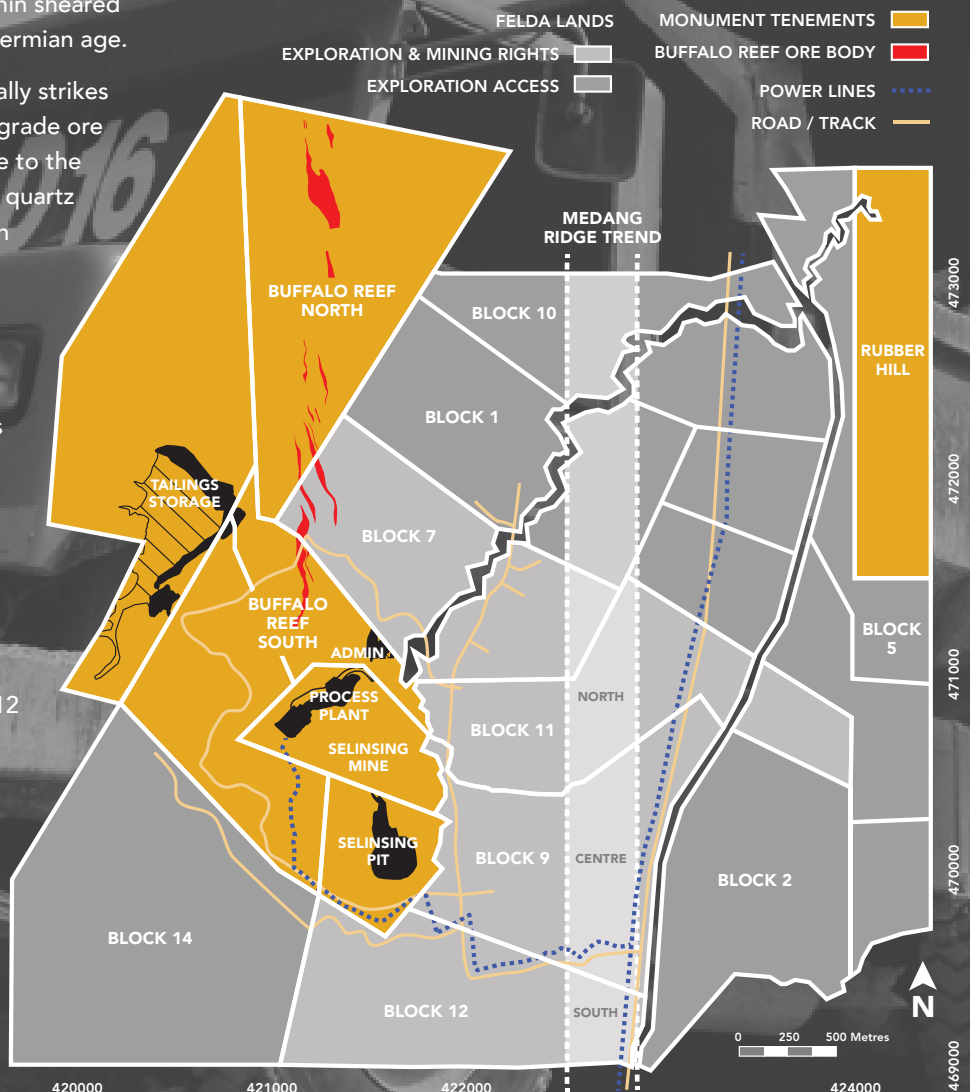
hin sheared
ermian age.

ally strikes
grade ore
e to the
quartz
n

12

FELDA LANDS
EXPLORATION & MINING RIGHTS
EXPLORATION ACCESS
MONUMENT TENEMENTS
BUFFALO REEF ORE BODY
POWER LINES
ROAD / TRACK

MEDANG RIDGE TREND

BUFFALO REEF NORTH
BLOCK 10
BLOCK 1
RUBBER HILL
TAILINGS STORAGE
BLOCK 7
BUFFALO REEF SOUTH
ADMIN
BLOCK 5
PROCESS PLANT
NORTH
SELINSING MINE
BLOCK 11
SELINSING PIT
BLOCK 9
CENTRE
BLOCK 2
BLOCK 14
BLOCK 12
SOUTH
N
0 250 500 Metres

473000
472000
471000
470000
469000
420000
421000
422000
424000